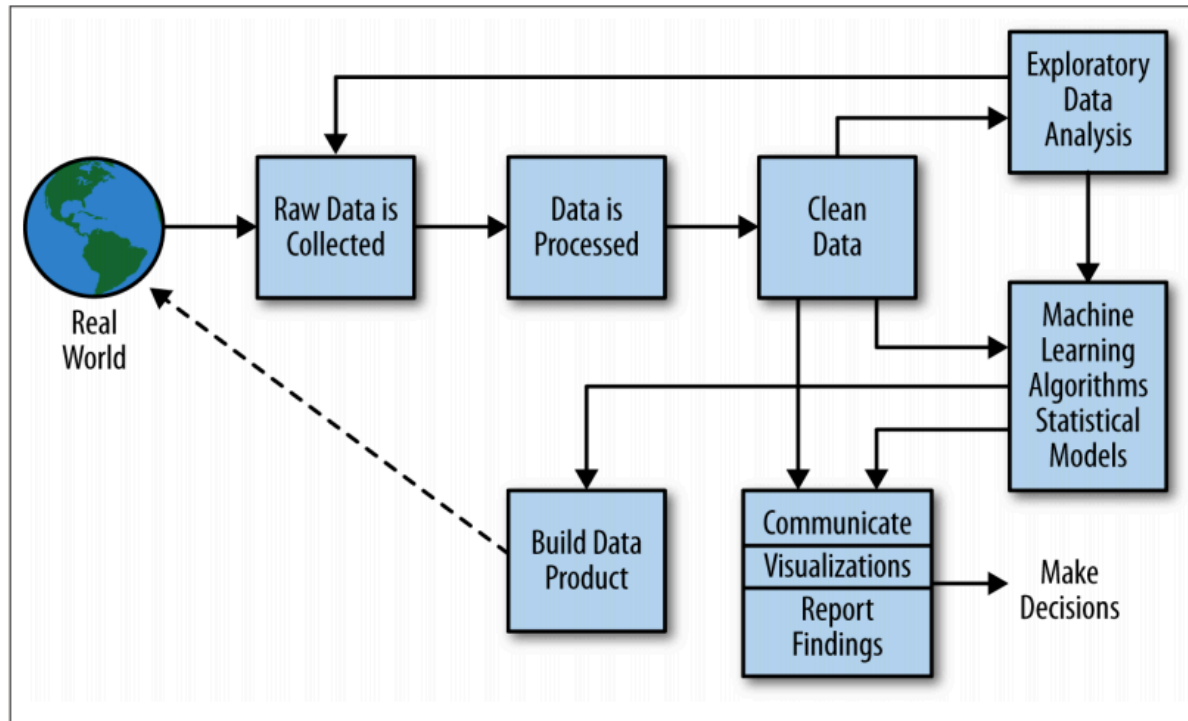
Real World

Raw Data is Collected

Data is Processed

Clean Data

Exploratory Data Analysis

Machine Learning Algorithms Statistical Models

Build Data Product

Communicate

Visualizations

Report Findings

Make Decisions